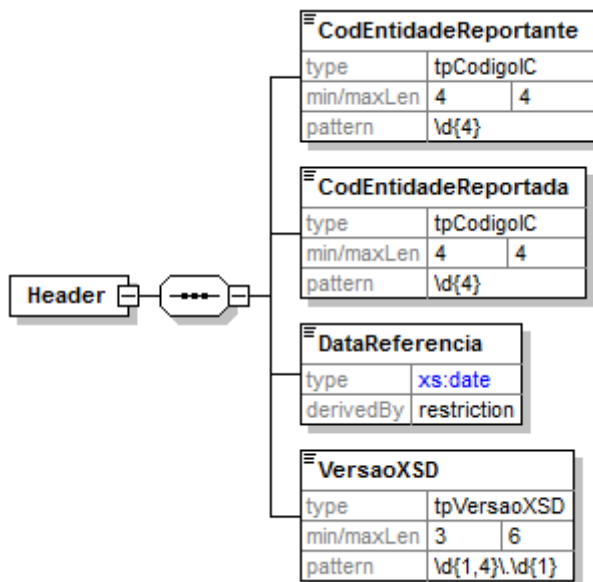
Header

CodEntidadeReportante

| type | tpCodigoIC | |
|---|---|---|
| min/maxLen | 4 | 4 |
| pattern | \d{4} | |

CodEntidadeReportada

| type | tpCodigoIC | |
|---|---|---|
| min/maxLen | 4 | 4 |
| pattern | \d{4} | |

DataReferencia

| type | xs:date |
|---|---|
| derivedBy | restriction |

VersaoXSD

| type | tpVersaoXSD | |
|---|---|---|
| min/maxLen | 3 | 6 |
| pattern | \d{1,4}\.\d{1} | |